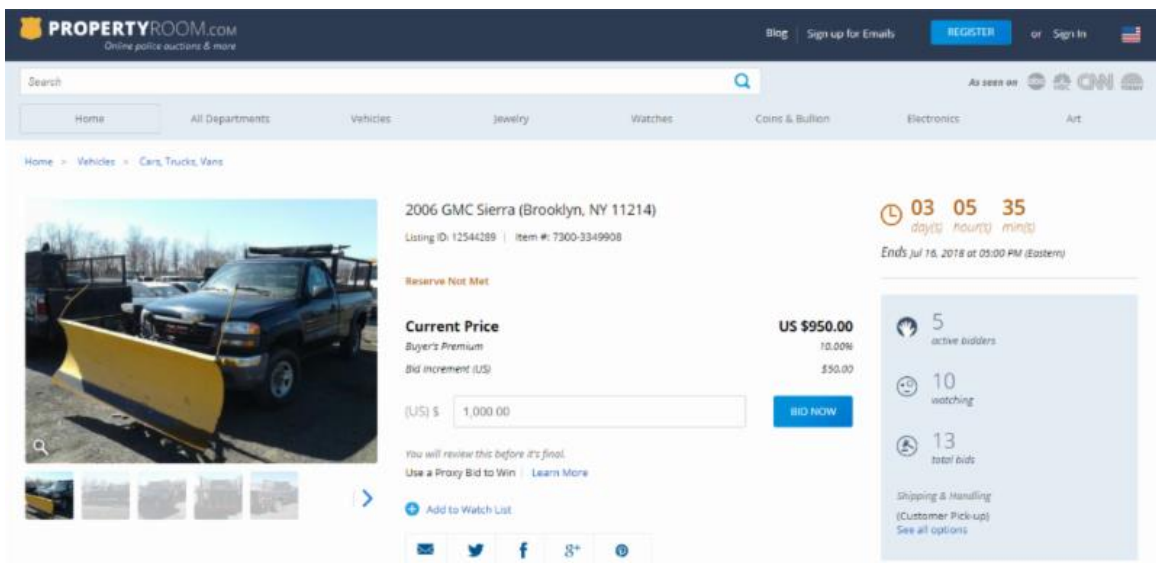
PROPERTYROOM.COM
Online police auctions & more

Blog | Sign up for Emails REGISTER or Sign In

Search

As seen on CNN

Home All Departments Vehicles Jewelry Watches Coins & Bullion Electronics Art

Home > Vehicles > Cars, Trucks, Vans

2006 GMC Sierra (Brooklyn, NY 11214)

Listing ID: 12544289 | Item #: 7300-3349908

Reserve Not Met

Current Price US $950.00
Buyer's Premium 10.00%
Bid Increment (US) $50.00

(US) $ 1,000.00 BID NOW

You will review this before it's final.
Use a Proxy Bid to Win | Learn More

Add to Watch List

03 day(s) 05 hour(s) 35 min(s)

Ends Jul 16, 2018 at 05:00 PM (Eastern)

5 active bidders

10 watching

13 total bids

Shipping & Handling
(Customer Pick-up)
See all options